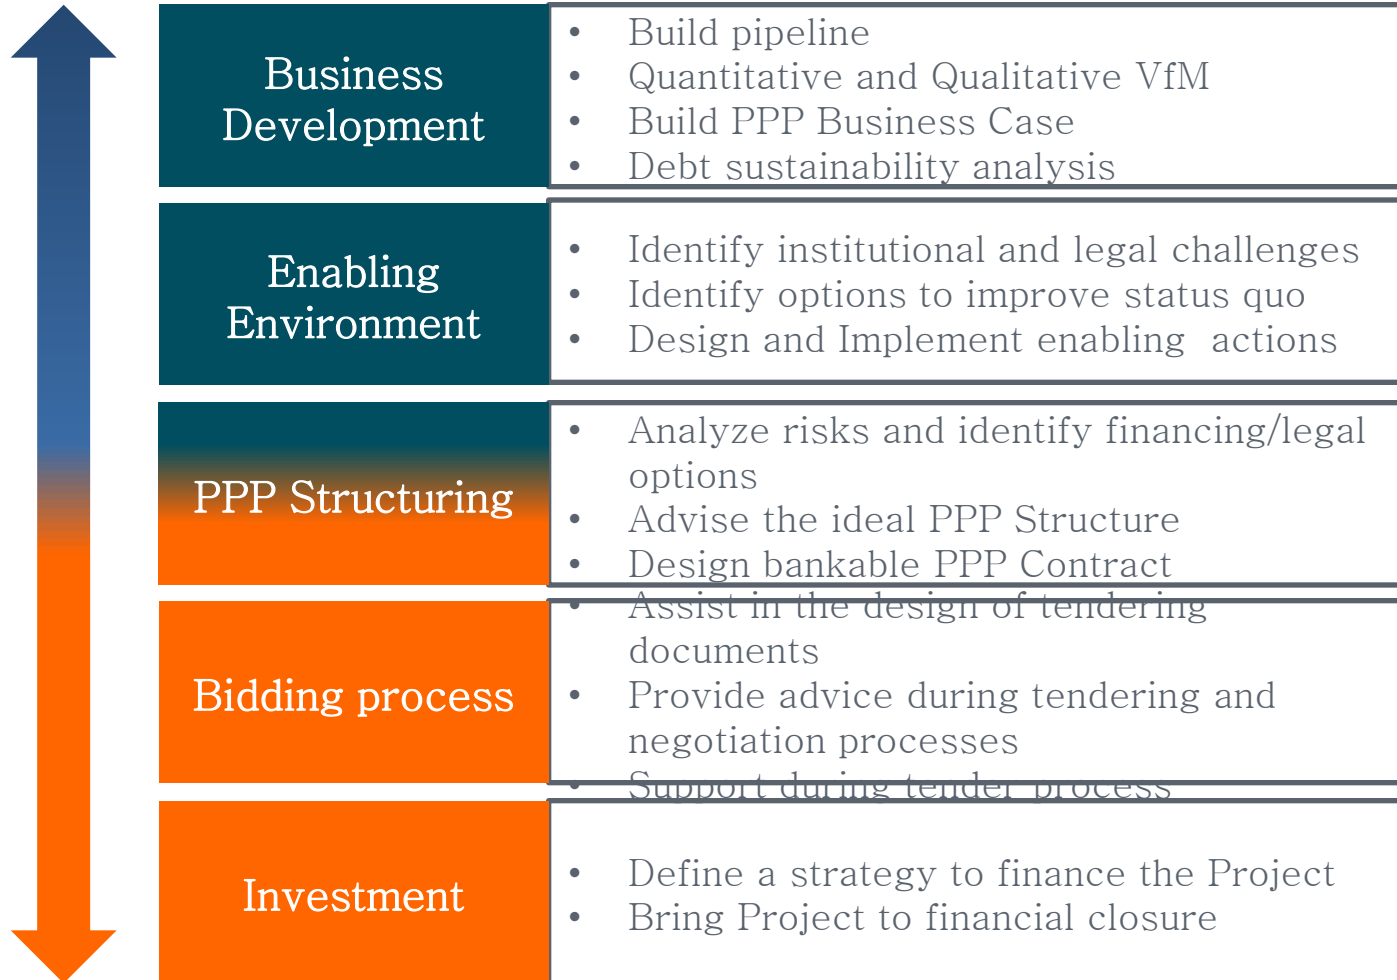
Business Development

- Build pipeline
- Quantitative and Qualitative VfM
- Build PPP Business Case
- Debt sustainability analysis

Enabling Environment

- Identify institutional and legal challenges
- Identify options to improve status quo
- Design and Implement enabling actions

PPP Structuring

- Analyze risks and identify financing/legal options
- Advise the ideal PPP Structure
- Design bankable PPP Contract

Bidding process

- Assist in the design of tendering documents
- Provide advice during tendering and negotiation processes
- Support during tender process

Investment

- Define a strategy to finance the Project
- Bring Project to financial closure